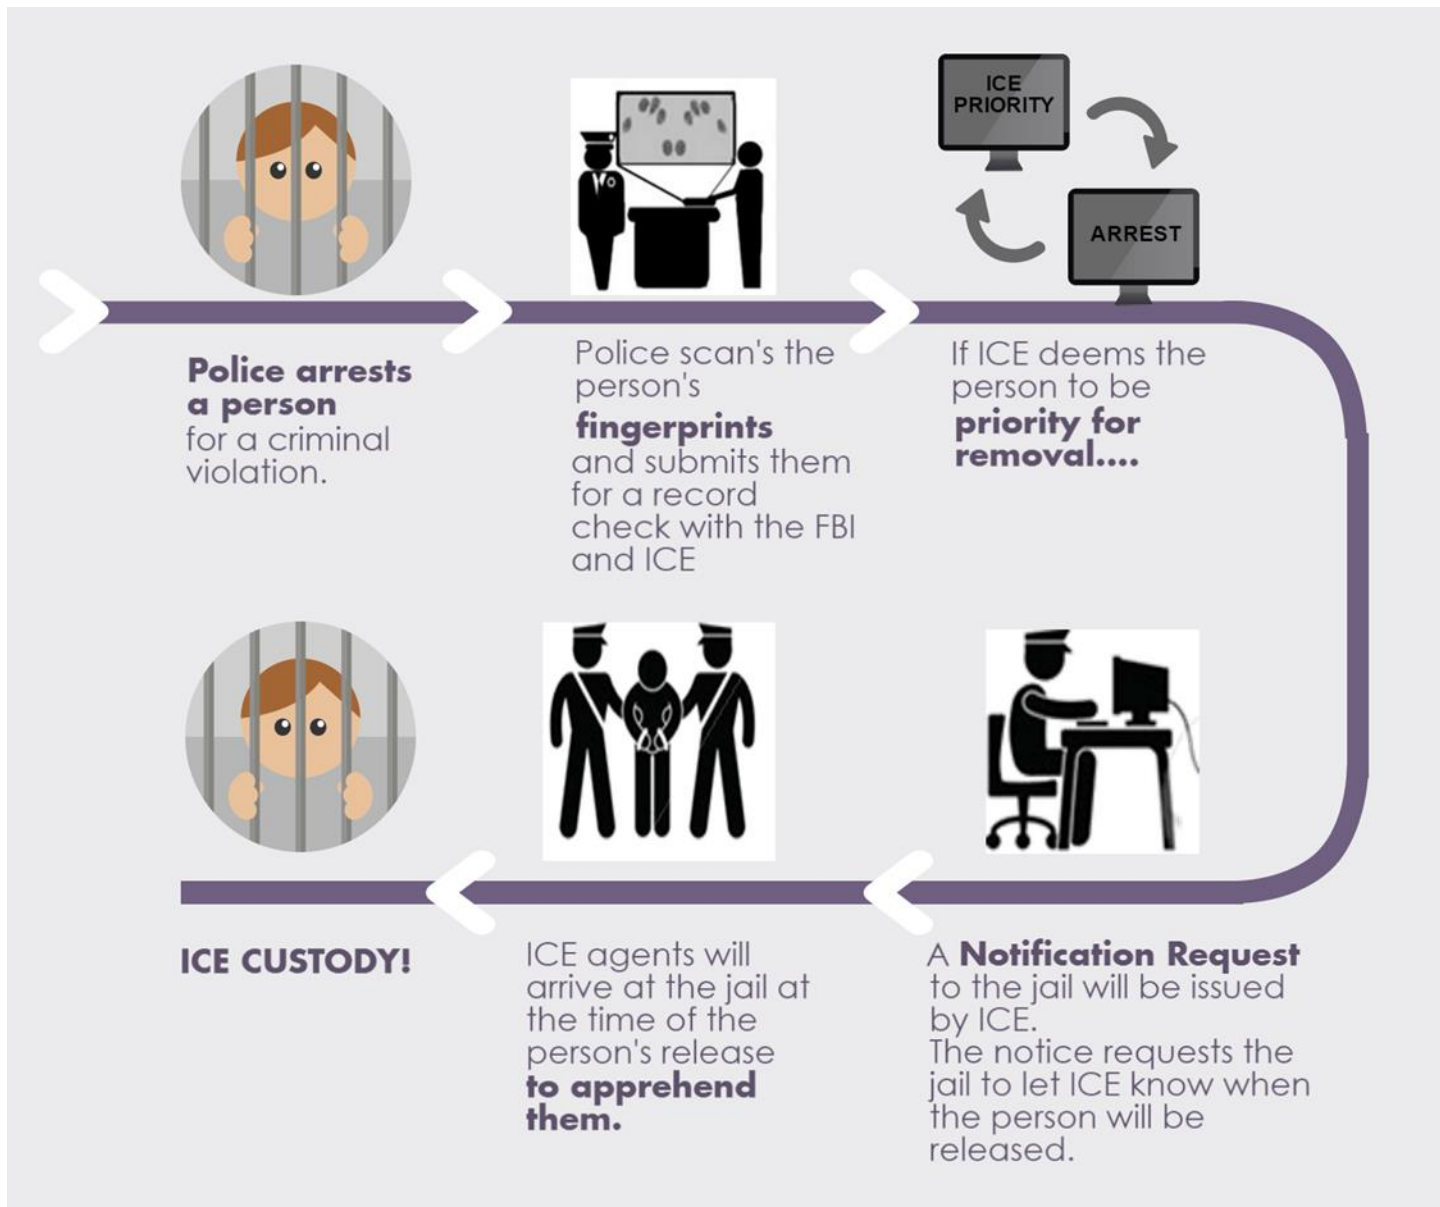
ICE PRIORITY

ARREST

**Police arrests a person** for a criminal violation.

Police scan's the person's **fingerprints** and submits them for a record check with the FBI and ICE

If ICE deems the person to be **priority for removal....**

A **Notification Request** to the jail will be issued by ICE.
The notice requests the jail to let ICE know when the person will be released.

ICE agents will arrive at the jail at the time of the person's release **to apprehend them.**

ICE CUSTODY!